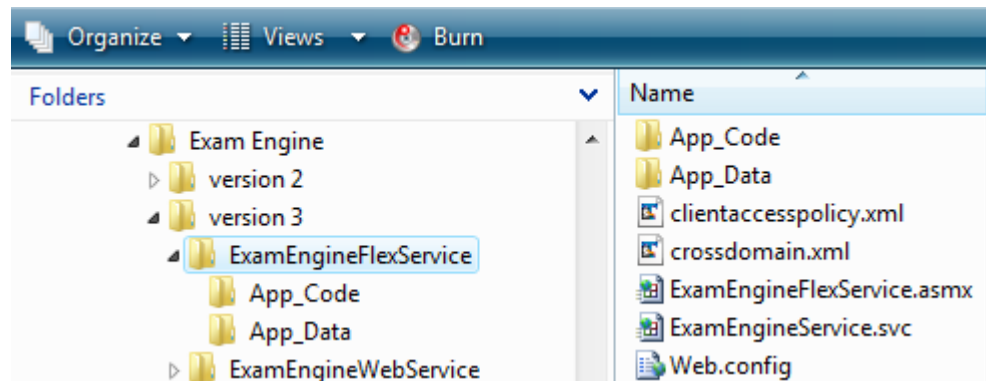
Organize ▾ Views ▾ Burn

Folders

Exam Engine
version 2
version 3
ExamEngineFlexService
App_Code
App_Data
ExamEngineWebService

Name
App_Code
App_Data
clientaccesspolicy.xml
crossdomain.xml
ExamEngineFlexService.asmx
ExamEngineService.svc
Web.config